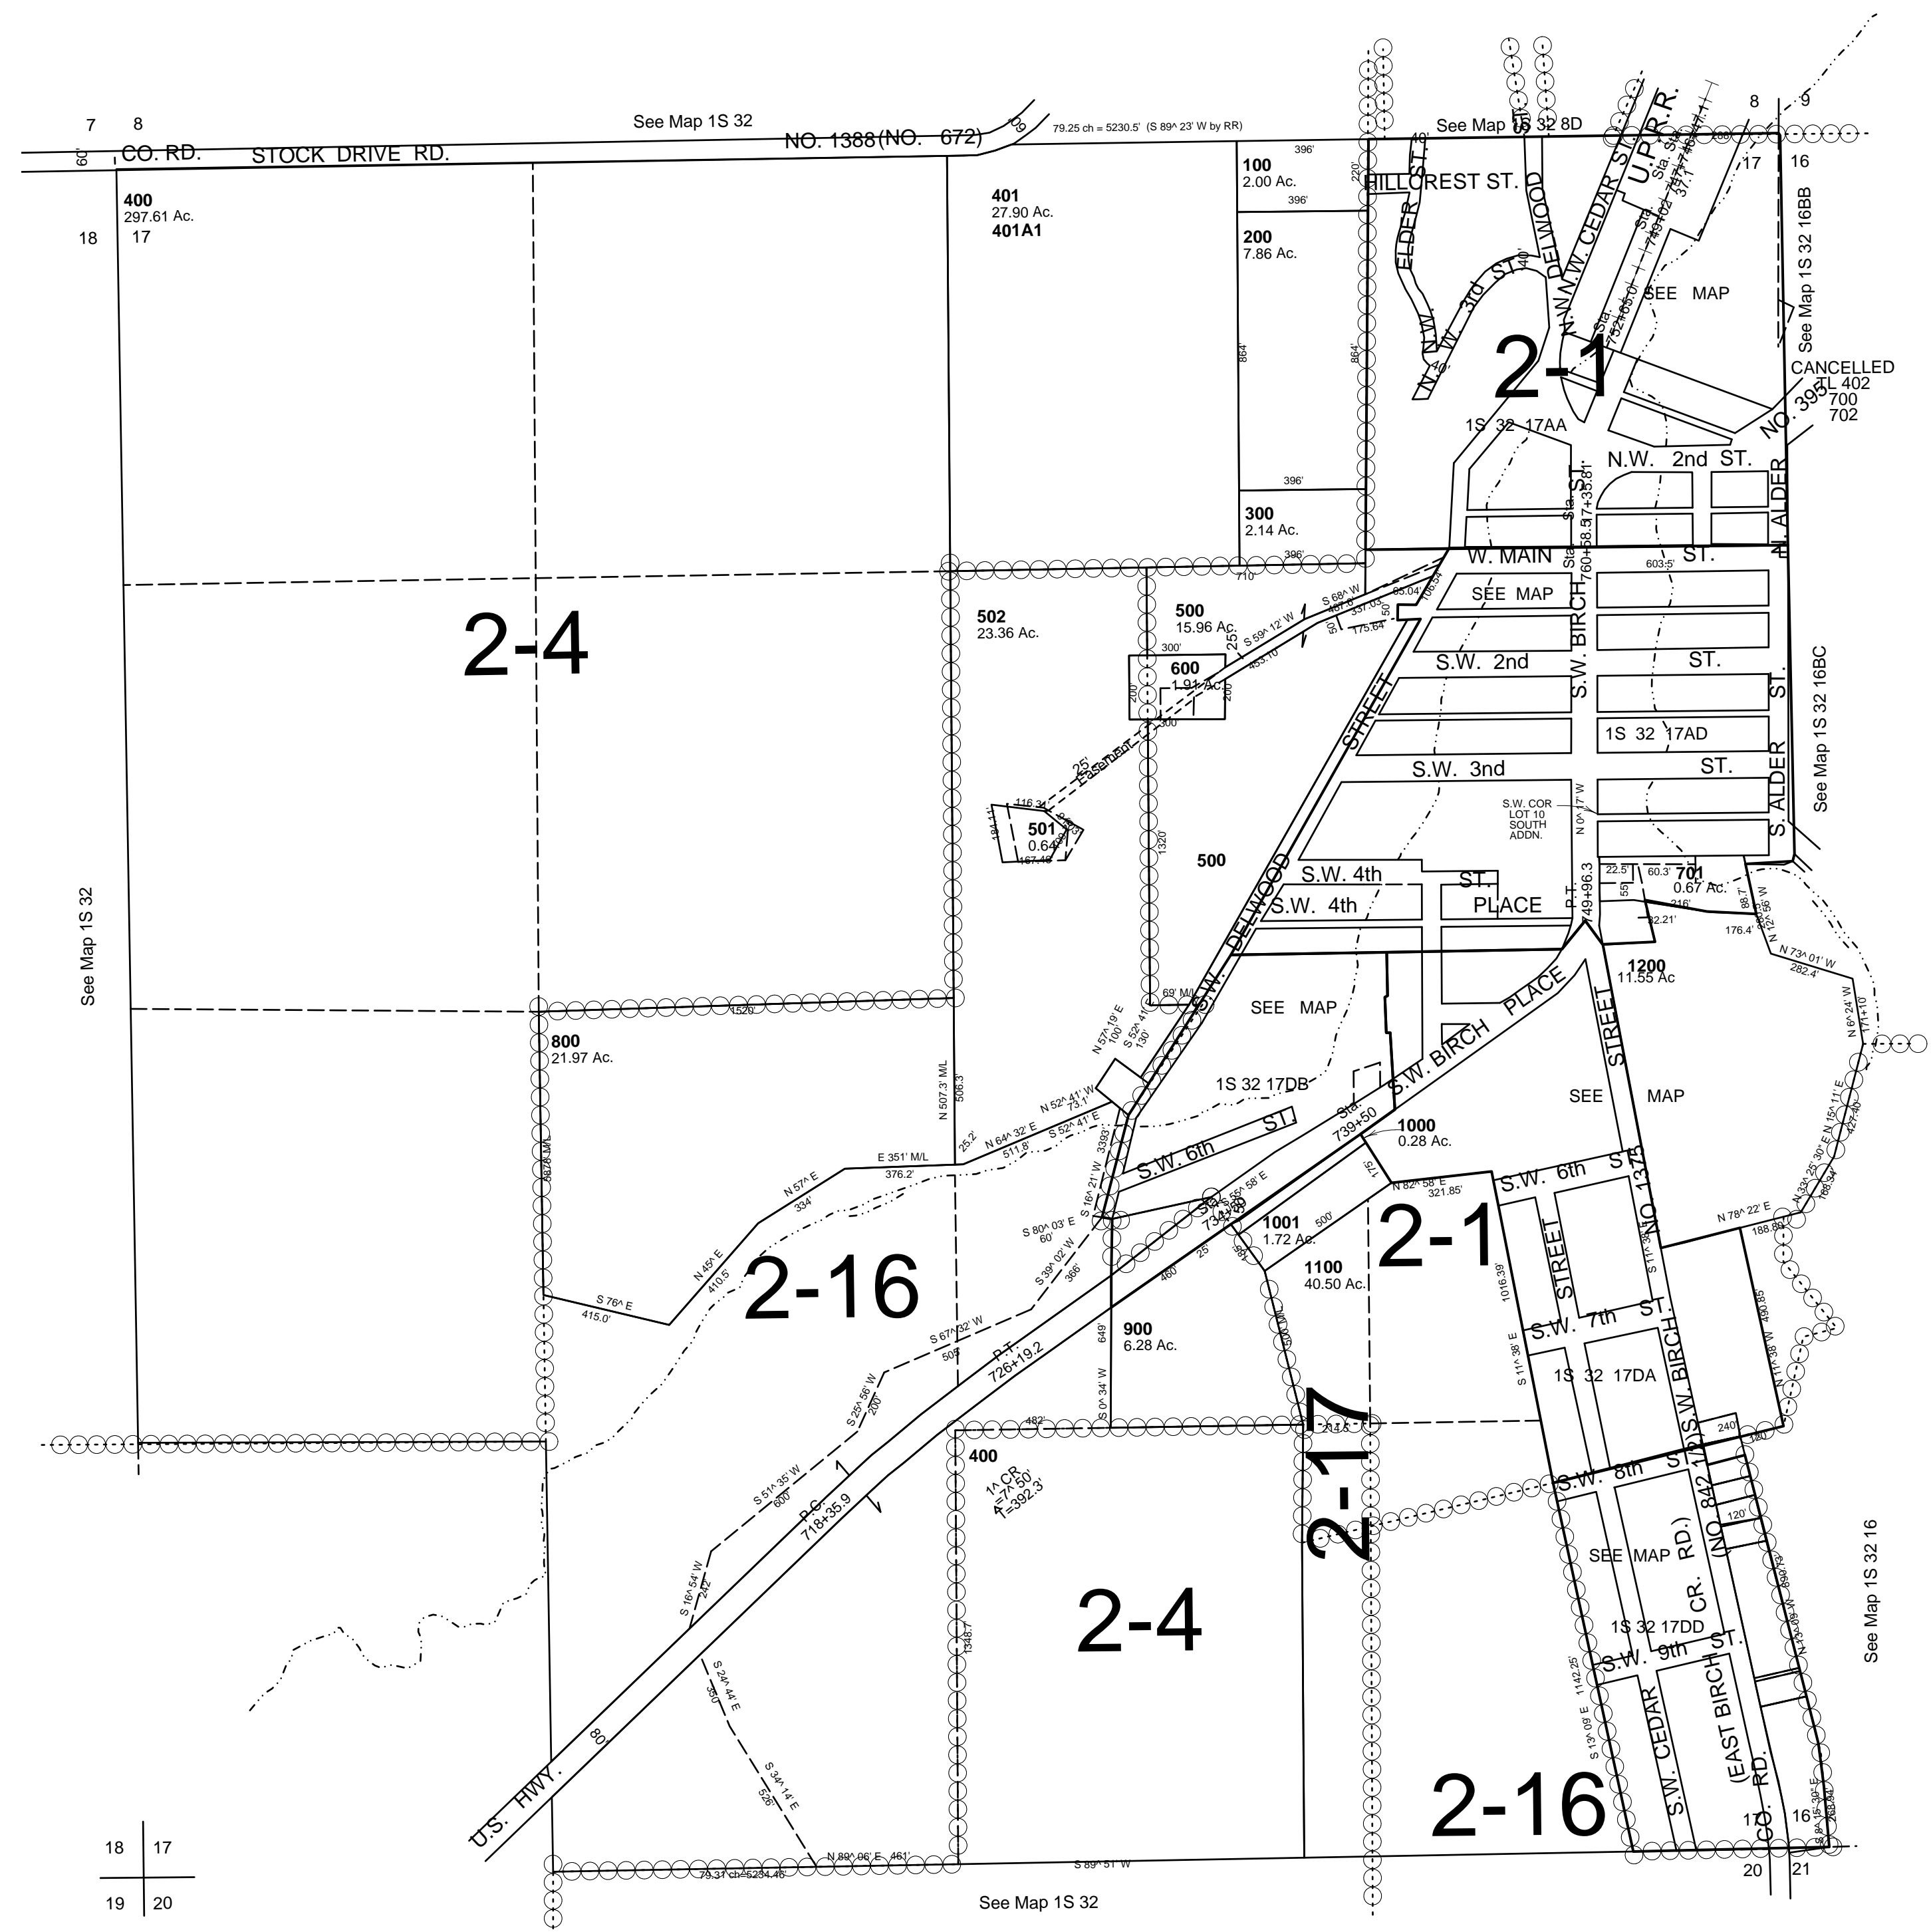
7 8
See Map 1S 32
79.25 ch = 5230.5' (S 89^ 23' W by RR)
See Map 1S 32 8D
8 9
60'
CO. RD. STOCK DRIVE RD. NO. 1388 (NO. 672)
60'
400
297.61 Ac.
18 17
401
27.90 Ac.
401A1
100
2.00 Ac.
396'
396'
200
7.86 Ac.
864'
864'
220'
40'
HILLCREST ST.
ELDER ST.
DELWOOD
N.W. CEDAR ST.
U.P.R.R.
17 16
See Map 1S 32 16BB
N.W. 3rd ST.
SEE MAP
2-1
CANCELLED
TL 402
700
702
NO. 395
1S 32 17AA
N.W. 2nd ST.
N. ALDER
396'
300
2.14 Ac.
396'
710'
W. MAIN ST.
603.5'
2-4
502
23.36 Ac.
500
15.96 Ac.
S 59^ 12' W
S 68^ W
SEE MAP
600
1.91 Ac.
300'
300'
200'
200'
S.W. 2nd ST.
S.W. BIRCH ST.
See Map 1S 32 16BC
STREET
1S 32 17AD
25' Easement
S.W. 3rd ST.
S. ALDER ST.
501
0.64
116.34'
167.46'
1320'
500
S.W. COR LOT 10 SOUTH ADDN.
S.W. 4th ST.
S.W. 4th PLACE
701
0.67 Ac.
P.T. 749+96.3
S.W. DELWOOD
1200
11.55 Ac
See Map 1S 32
69' M/L
1520'
SEE MAP
800
21.97 Ac.
N 507.3' M/L
1S 32 17DB
S.W. BIRCH PLACE
STREET
SEE MAP
E 351' M/L
376.2'
N 64^ 32' E
511.8'
N 52^ 41' W
S.W. 6th ST
Sta. 739+50
1000
0.28 Ac.
N 57^ E
334'
N 45^ E
410.5'
S 76^ E
415.0'
2-16
N 82^ 58' E
321.85'
1001
1.72 Ac.
500'
2-1
S.W. 6th ST.
NO. 1375
N 78^ 22' E
188.88'
1100
40.50 Ac.
900
6.28 Ac.
1016.39'
STREET
S.W. 7th ST.
S 67^ 32' W
505'
P.T. 726+19.2
649'
S 0^ 34' W
1S 32 17DA
S.W. BIRCH
2-17
482'
S 25^ 56' W
200'
400
1^ CR
Δ=7^ 50'
T=392.3'
240'
S.W. 8th ST.
S 51^ 35' W
600'
P.C. 718+35.9
1348.7'
SEE MAP
(NO. 842)
RD.)
CR.
120'
S 16^ 54' W
242'
2-4
1S 32 17DD
S.W. 9th ST.
S 24^ 44' E
350'
1142.25'
S.W. CEDAR
(EAST BIRCH
See Map 1S 32 16
U.S. HWY. 80'
S 34^ 14' E
526'
2-16
CO. RD.
17 16
18 17
19 20
N 89^ 06' E 461'
79.31 ch=5234.46'
S 89^ 51' W
See Map 1S 32
20 21